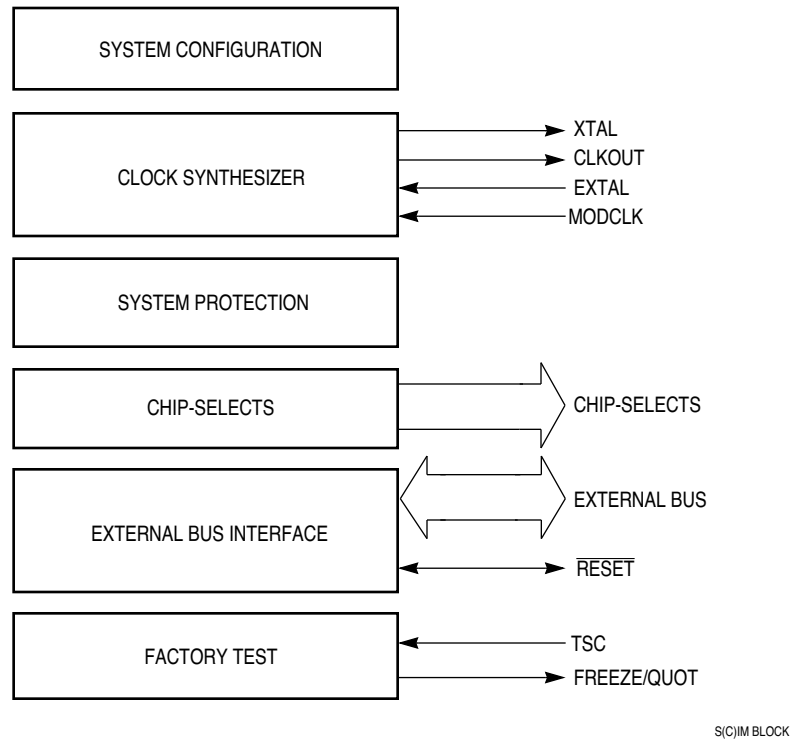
SYSTEM CONFIGURATION

CLOCK SYNTHESIZER

XTAL

CLKOUT

EXTAL

MODCLK

SYSTEM PROTECTION

CHIP-SELECTS

CHIP-SELECTS

EXTERNAL BUS

EXTERNAL BUS INTERFACE

$\overline{\text{RESET}}$

FACTORY TEST

TSC

FREEZE/QUOT

S(C)IM BLOCK